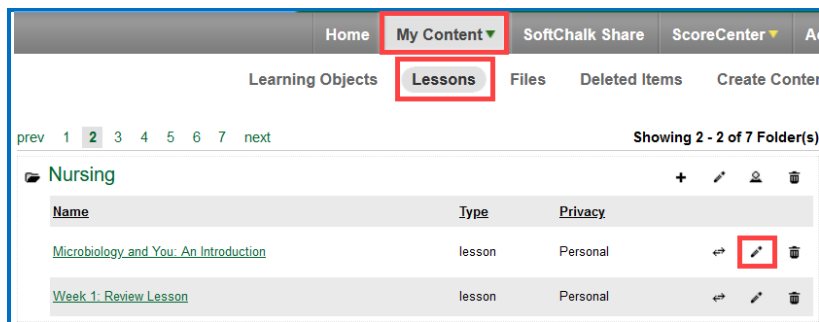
Home My Content ▾ SoftChalk Share ScoreCenter ▾ Ac

Learning Objects Lessons Files Deleted Items Create Conter

prev 1 2 3 4 5 6 7 next

Showing 2 - 2 of 7 Folder(s)

Nursing

| Name | Type | Privacy |
|---|---|---|
| Microbiology and You: An Introduction | lesson | Personal |
| Week 1: Review Lesson | lesson | Personal |